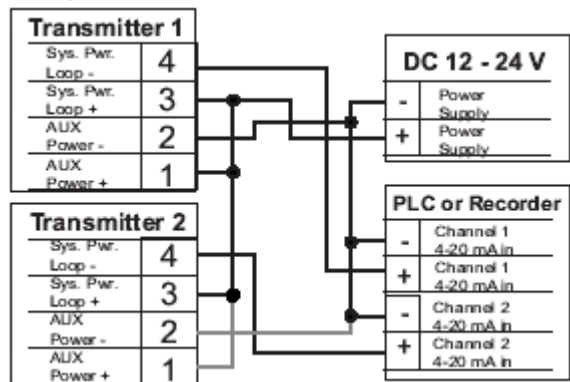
Transmitter 1

| | |
|---|---|
| Sys. Pwr. Loop - | 4 |
| Sys. Pwr. Loop + | 3 |
| AUX Power - | 2 |
| AUX Power + | 1 |

Transmitter 2

| | |
|---|---|
| Sys. Pwr. Loop - | 4 |
| Sys. Pwr. Loop + | 3 |
| AUX Power - | 2 |
| AUX Power + | 1 |

DC 12 - 24 V

| | |
|---|---|
| - | Power Supply |
| + | Power Supply |

PLC or Recorder

| | |
|---|---|
| - | Channel 1 4-20 mA in |
| + | Channel 1 4-20 mA in |
| - | Channel 2 4-20 mA in |
| + | Channel 2 4-20 mA in |